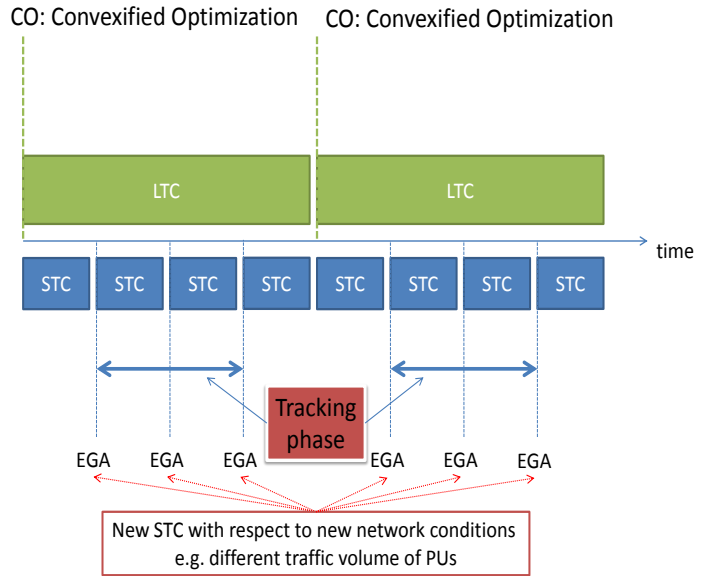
CO: Convexified Optimization

CO: Convexified Optimization

LTC

LTC

time

STC STC STC STC STC STC STC STC

Tracking phase

EGA EGA EGA EGA EGA EGA

New STC with respect to new network conditions e.g. different traffic volume of PUs